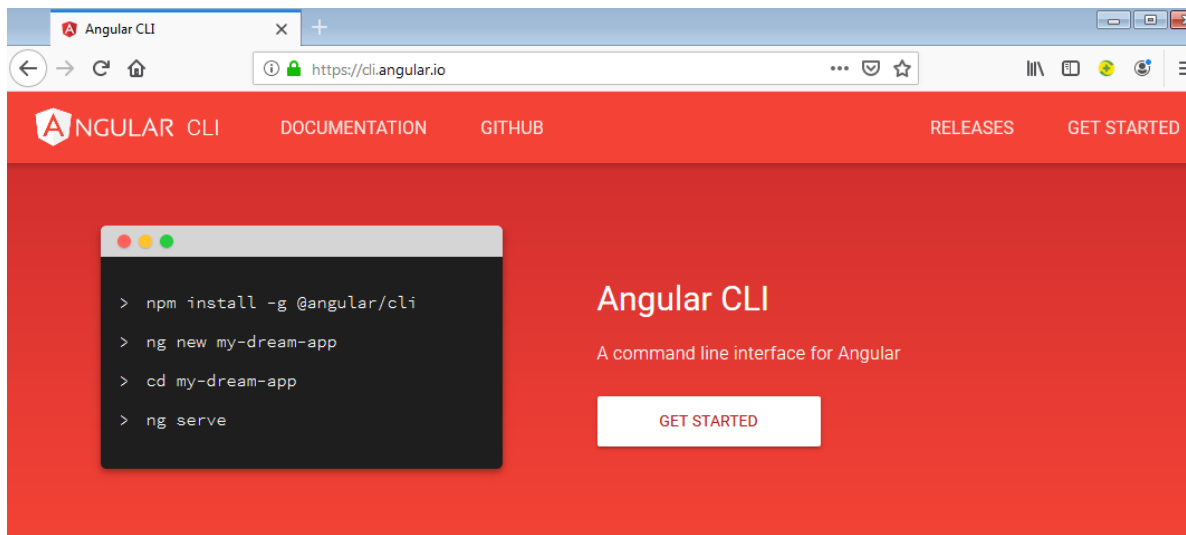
Angular CLI
https://cli.angular.io

ANGULAR CLI DOCUMENTATION GITHUB RELEASES GET STARTED

> npm install -g @angular/cli
> ng new my-dream-app
> cd my-dream-app
> ng serve

Angular CLI

A command line interface for Angular

GET STARTED